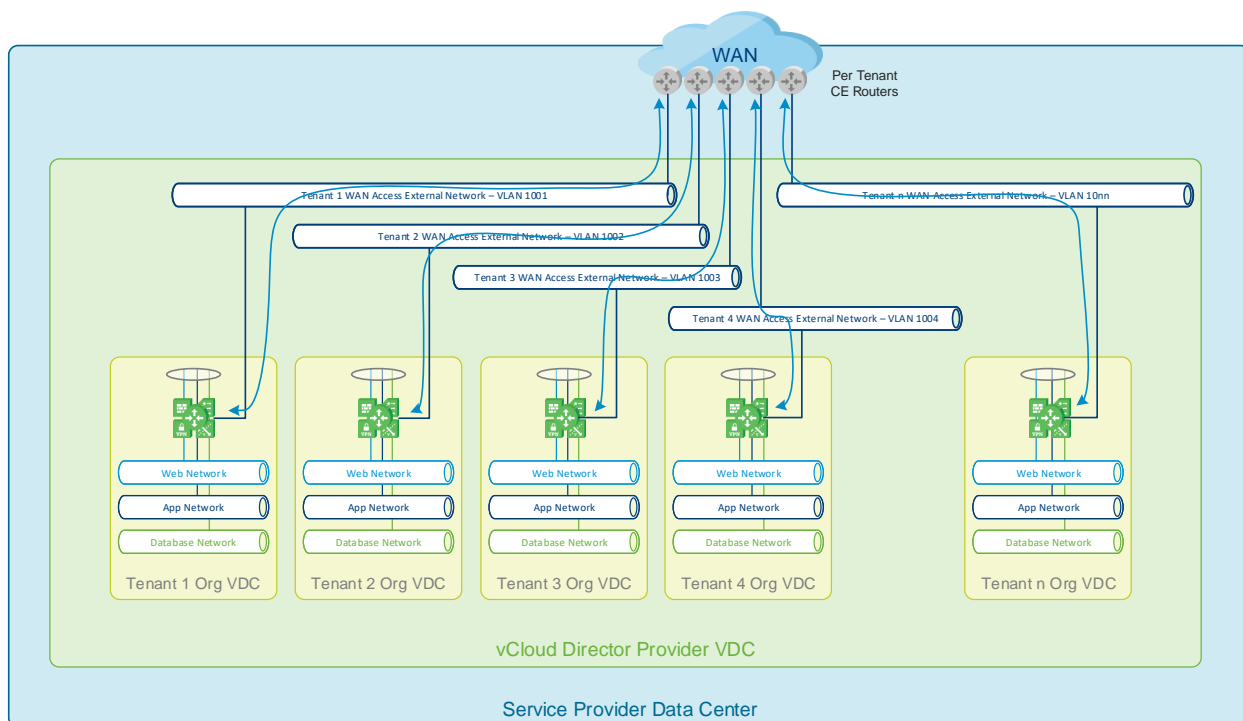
WAN

Per Tenant CE Routers

Tenant 1 WAN Access External Network – VLAN 1001

Tenant 2 WAN Access External Network – VLAN 1002

Tenant 3 WAN Access External Network – VLAN 1003

Tenant 4 WAN Access External Network – VLAN 1004

Tenant n WAN Access External Network – VLAN 10nn

Web Network
App Network
Database Network
Tenant 1 Org VDC

Web Network
App Network
Database Network
Tenant 2 Org VDC

Web Network
App Network
Database Network
Tenant 3 Org VDC

Web Network
App Network
Database Network
Tenant 4 Org VDC

Web Network
App Network
Database Network
Tenant n Org VDC

vCloud Director Provider VDC

Service Provider Data Center